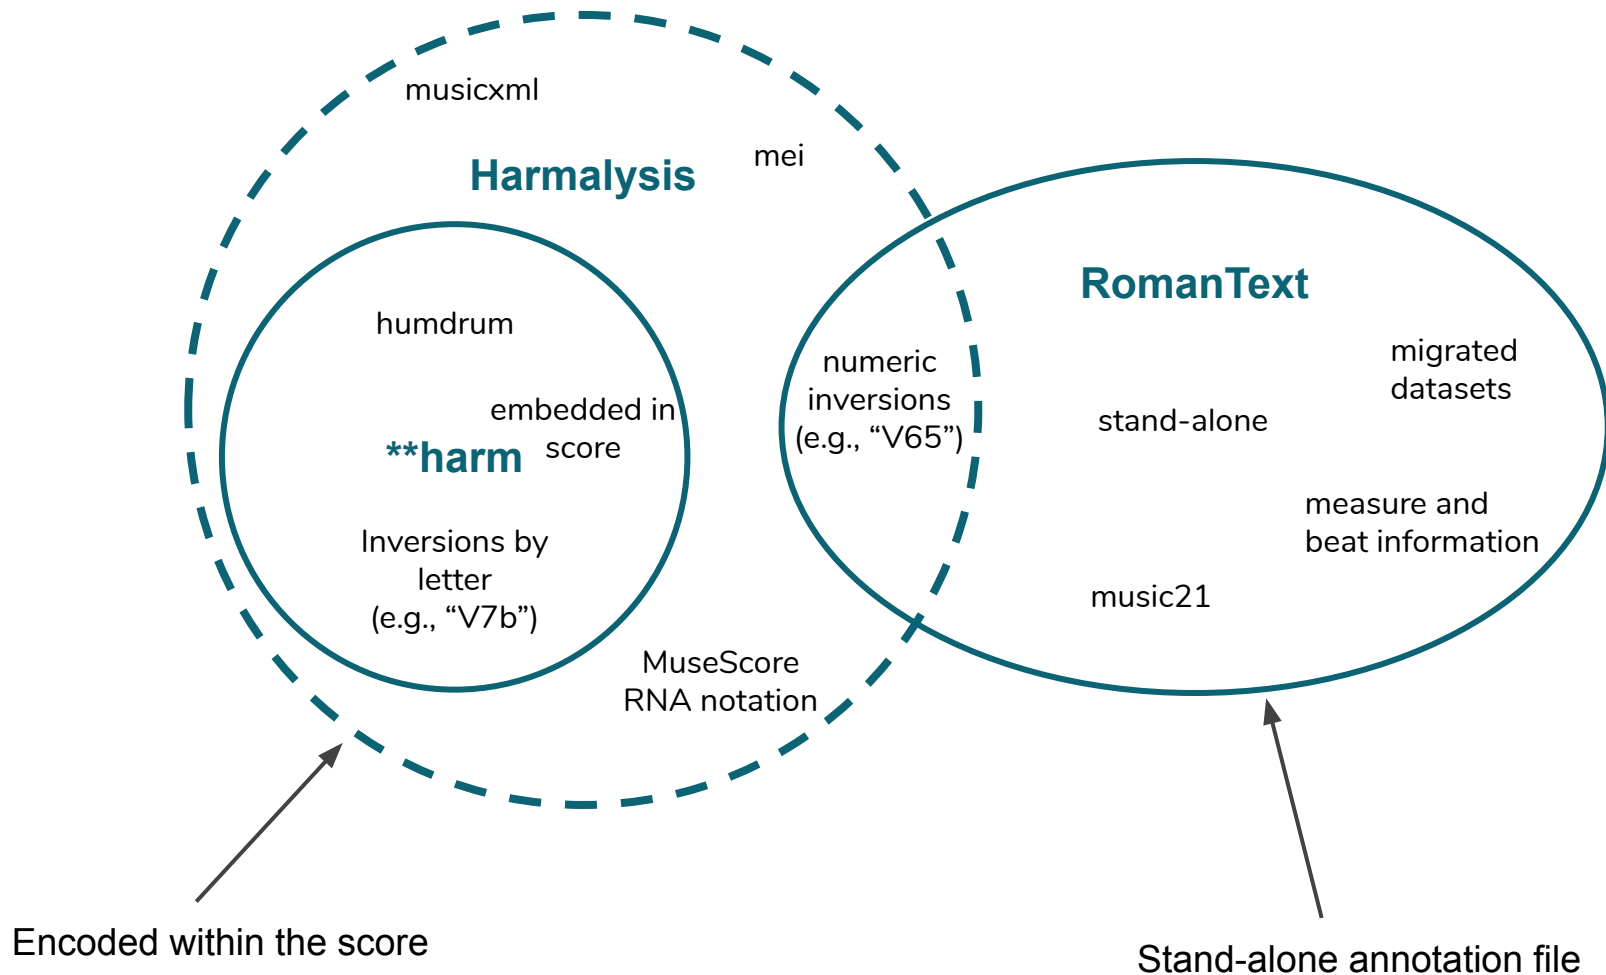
musicxml

mei

Harmalysis

humdrum

embedded in score

**harm

Inversions by letter (e.g., “V7b”)

MuseScore RNA notation

numeric inversions (e.g., “V65”)

RomanText

migrated datasets

stand-alone

measure and beat information

music21

Encoded within the score

Stand-alone annotation file